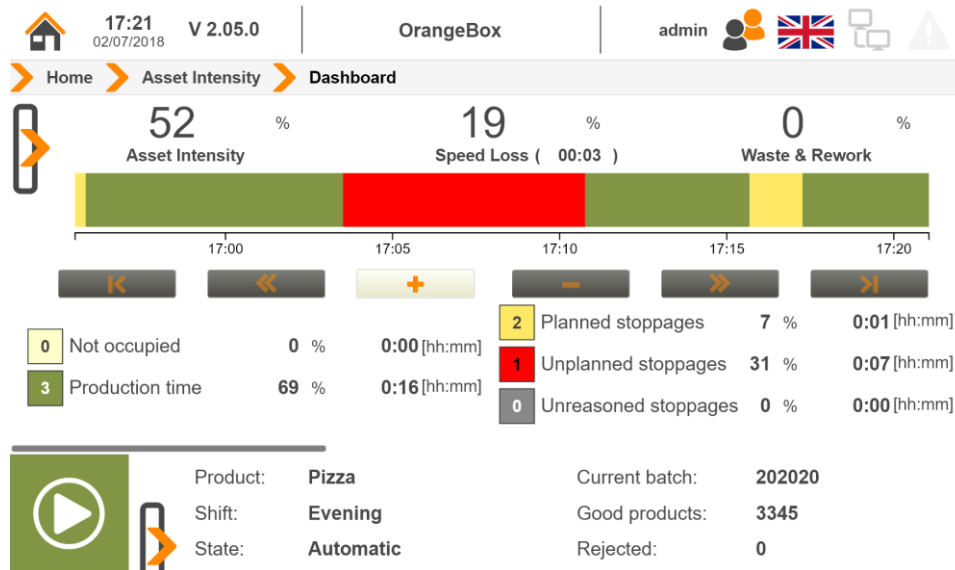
17:21
02/07/2018
V 2.05.0
OrangeBox
admin

Home
Asset Intensity
Dashboard

52 %
Asset Intensity
19 %
Speed Loss ( 00:03 )
0 %
Waste & Rework

17:00
17:05
17:10
17:15
17:20

+
−

0 Not occupied 0 % 0:00 [hh:mm]
3 Production time 69 % 0:16 [hh:mm]
2 Planned stoppages 7 % 0:01 [hh:mm]
1 Unplanned stoppages 31 % 0:07 [hh:mm]
0 Unreasoned stoppages 0 % 0:00 [hh:mm]

Product: Pizza
Shift: Evening
State: Automatic
Current batch: 202020
Good products: 3345
Rejected: 0